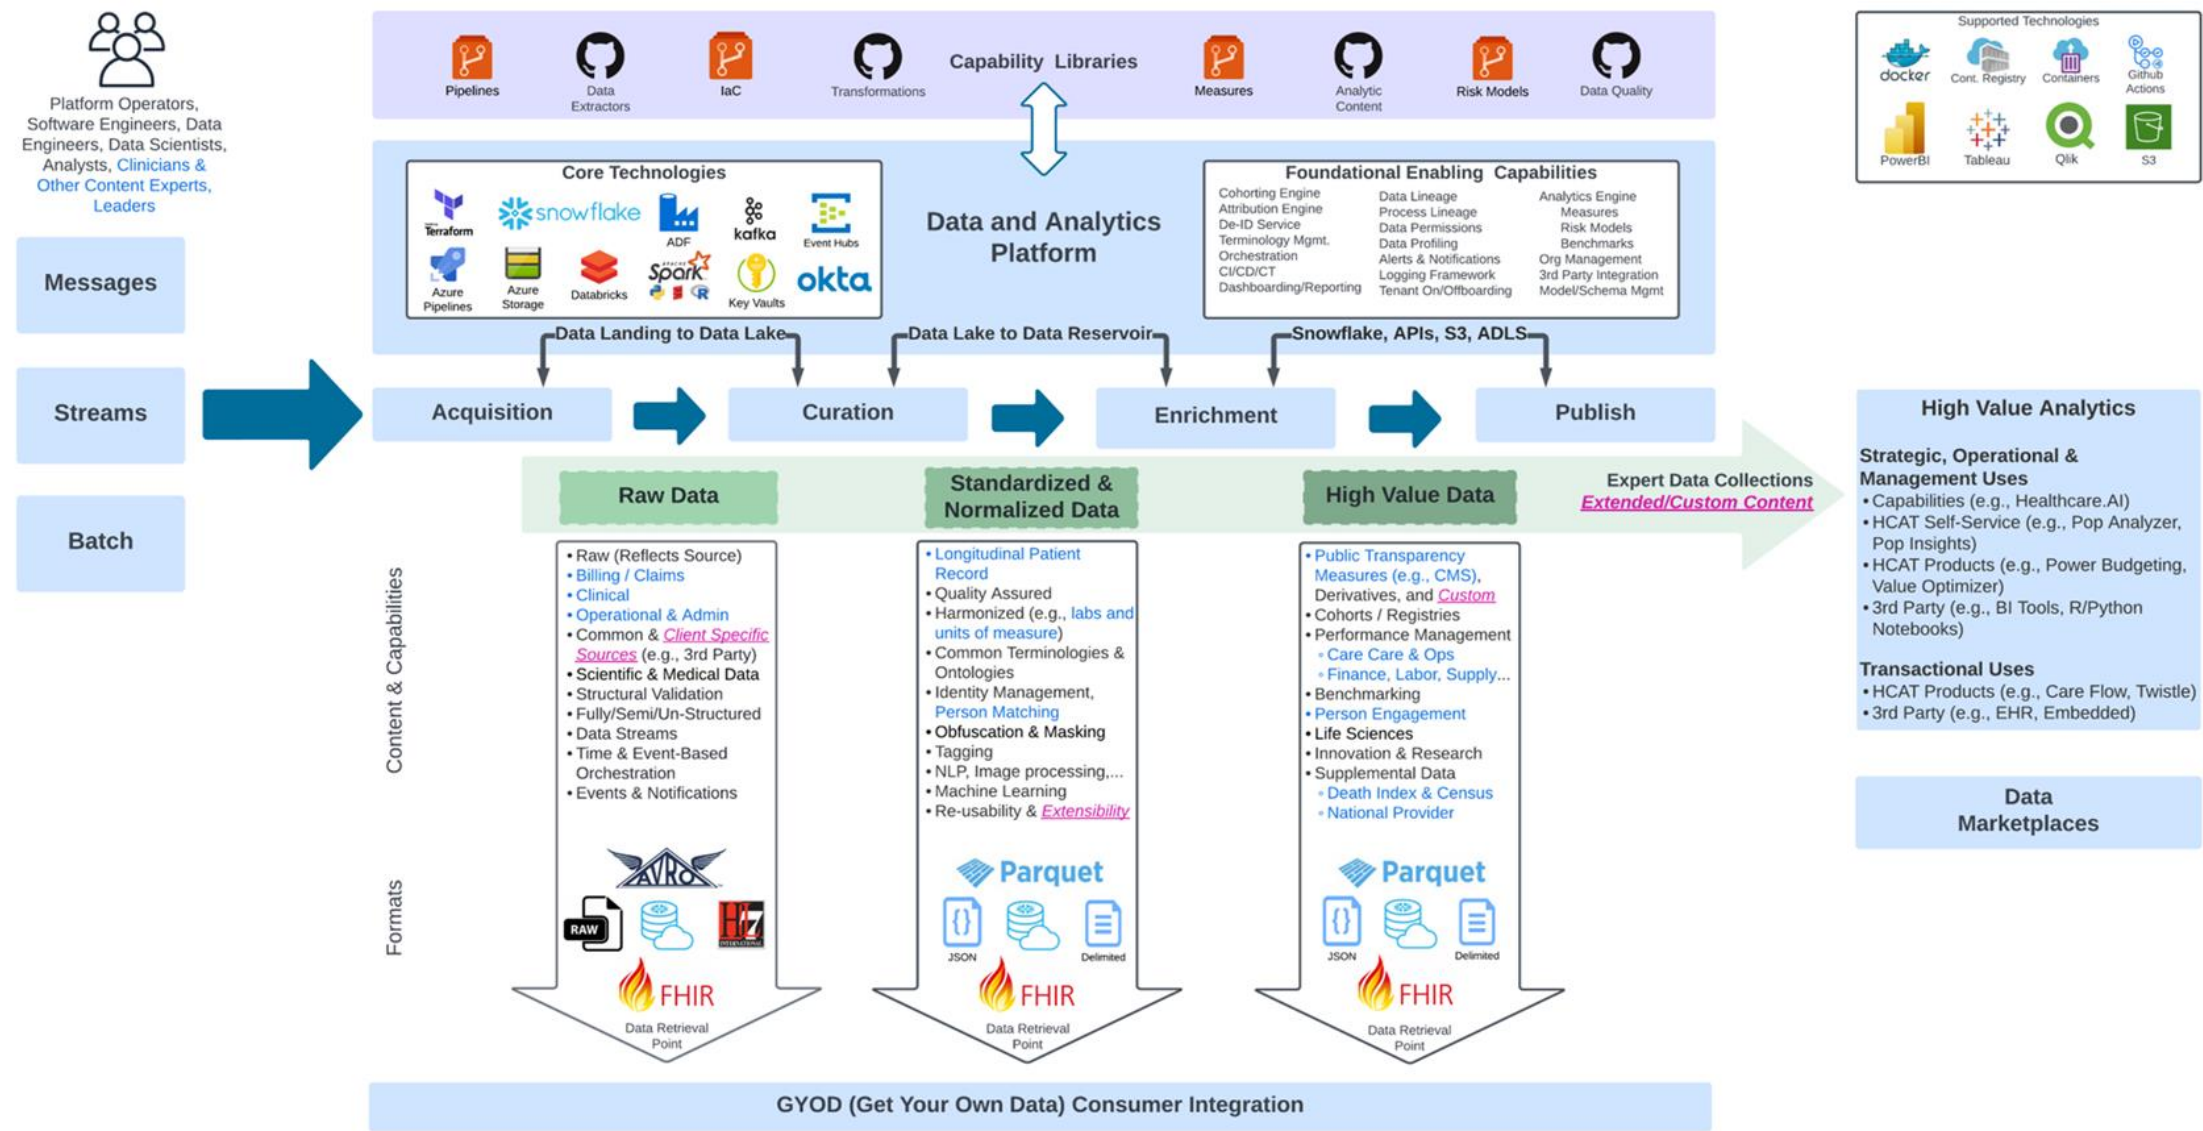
Platform Operators, Software Engineers, Data Engineers, Data Scientists, Analysts, Clinicians & Other Content Experts, Leaders

Messages

Streams

Batch

Pipelines | Data Extractors | IaC | Transformations | Capability Libraries | Measures | Analytic Content | Risk Models | Data Quality

Supported Technologies
docker | Cont. Registry | Containers | Github Actions
PowerBI | Tableau | Qlik | S3

Core Technologies
Terraform | snowflake | ADF | kafka | Event Hubs
Azure Pipelines | Azure Storage | Databricks | Spark | Key Vaults | okta

Data and Analytics Platform

Foundational Enabling Capabilities
Cohorting Engine
Attribution Engine
De-ID Service
Terminology Mgmt.
Orchestration
CI/CD/CT
Dashboarding/Reporting

Data Lineage
Process Lineage
Data Permissions
Data Profiling
Alerts & Notifications
Logging Framework
Tenant On/Offboarding

Analytics Engine
Measures
Risk Models
Benchmarks
Org Management
3rd Party Integration
Model/Schema Mgmt

Data Landing to Data Lake | Data Lake to Data Reservoir | Snowflake, APIs, S3, ADLS

Acquisition | Curation | Enrichment | Publish

Raw Data | Standardized & Normalized Data | High Value Data | Expert Data Collections Extended/Custom Content

Content & Capabilities

• Raw (Reflects Source)
• Billing / Claims
• Clinical
• Operational & Admin
• Common & Client Specific Sources (e.g., 3rd Party)
• Scientific & Medical Data
• Structural Validation
• Fully/Semi/Un-Structured
• Data Streams
• Time & Event-Based Orchestration
• Events & Notifications

• Longitudinal Patient Record
• Quality Assured
• Harmonized (e.g., labs and units of measure)
• Common Terminologies & Ontologies
• Identity Management, Person Matching
• Obfuscation & Masking
• Tagging
• NLP, Image processing,...
• Machine Learning
• Re-usability & Extensibility

• Public Transparency Measures (e.g., CMS), Derivatives, and Custom
• Cohorts / Registries
• Performance Management
◦ Care Care & Ops
◦ Finance, Labor, Supply...
• Benchmarking
• Person Engagement
• Life Sciences
• Innovation & Research
• Supplemental Data
◦ Death Index & Census
◦ National Provider

Formats

AVRO | RAW | HL7
FHIR Data Retrieval Point

Parquet | JSON | Delimited
FHIR Data Retrieval Point

Parquet | JSON | Delimited
FHIR Data Retrieval Point

High Value Analytics
Strategic, Operational & Management Uses
• Capabilities (e.g., Healthcare.AI)
• HCAT Self-Service (e.g., Pop Analyzer, Pop Insights)
• HCAT Products (e.g., Power Budgeting, Value Optimizer)
• 3rd Party (e.g., BI Tools, R/Python Notebooks)
Transactional Uses
• HCAT Products (e.g., Care Flow, Twistle)
• 3rd Party (e.g., EHR, Embedded)

Data Marketplaces

GYOD (Get Your Own Data) Consumer Integration